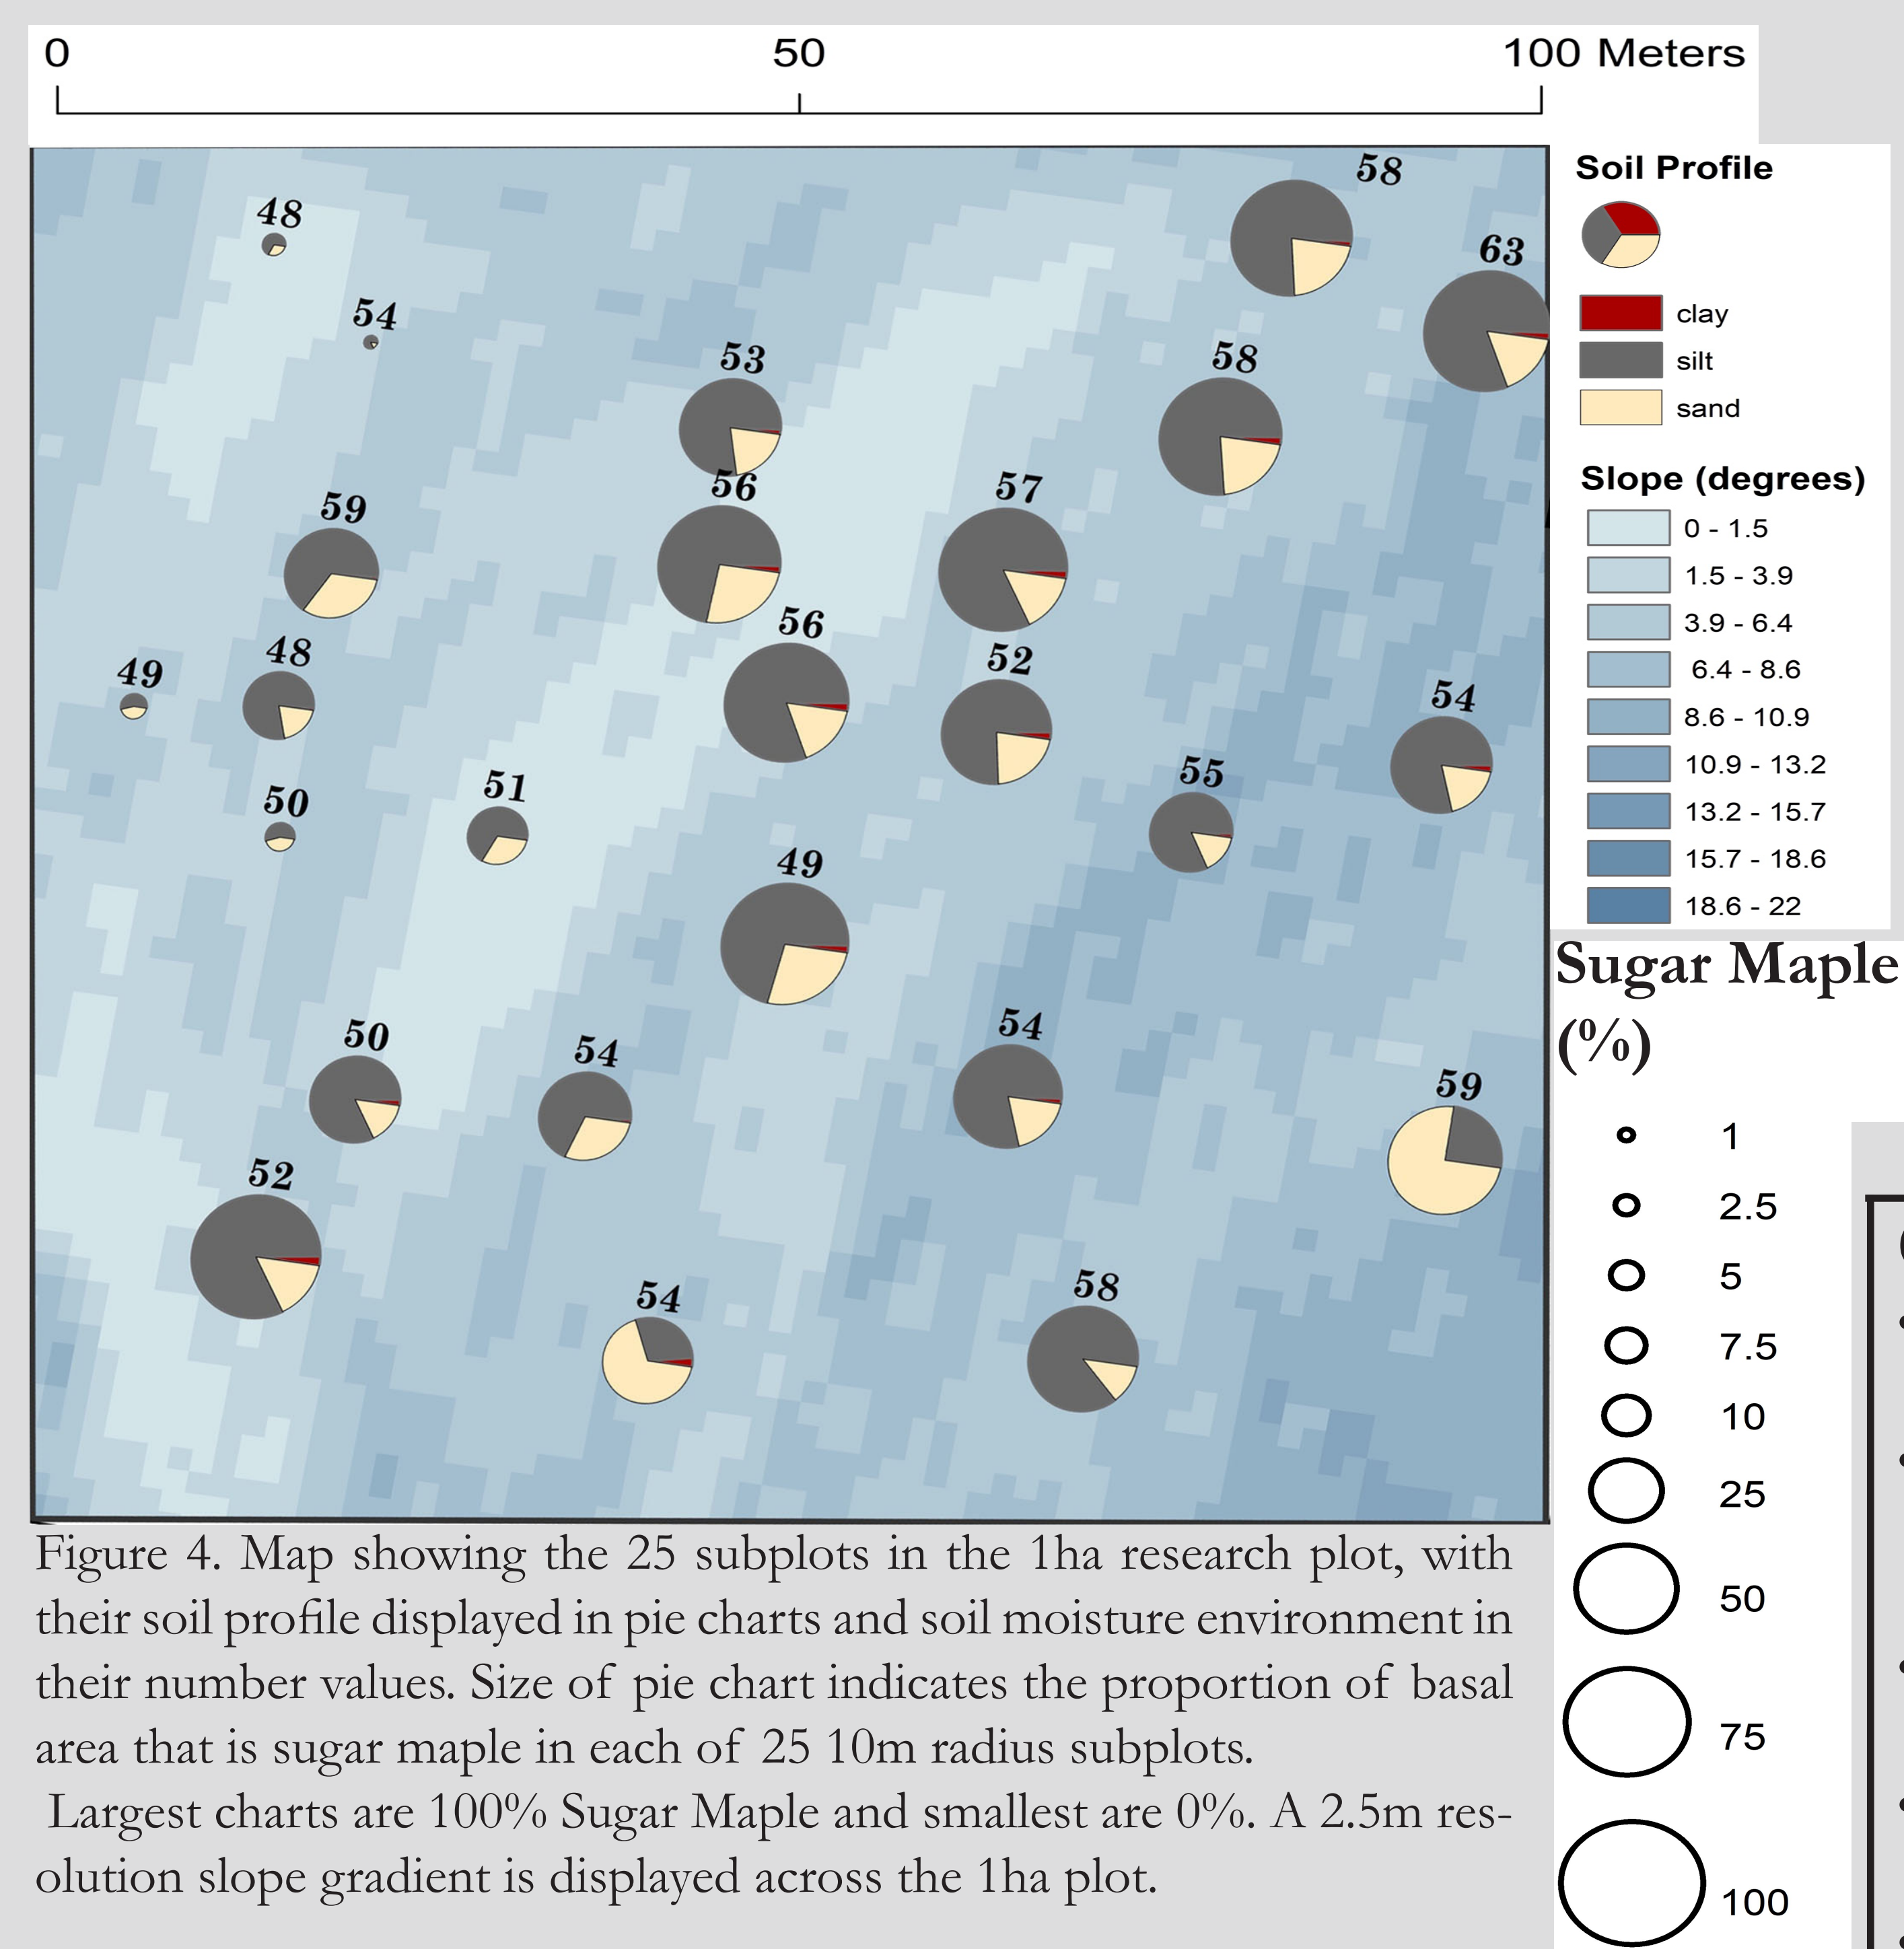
0 50 100 Meters

48
54
53
58
63
58
59
56
57
49
48
56
52
54
50
51
55
49
50
54
54
59
52
54
58

Soil Profile

clay
silt
sand

Slope (degrees)
0 - 1.5
1.5 - 3.9
3.9 - 6.4
6.4 - 8.6
8.6 - 10.9
10.9 - 13.2
13.2 - 15.7
15.7 - 18.6
18.6 - 22

Sugar Maple (%)
1
2.5
5
7.5
10
25
50
75
100

Figure 4. Map showing the 25 subplots in the 1ha research plot, with their soil profile displayed in pie charts and soil moisture environment in their number values. Size of pie chart indicates the proportion of basal area that is sugar maple in each of 25 10m radius subplots.
Largest charts are 100% Sugar Maple and smallest are 0%. A 2.5m resolution slope gradient is displayed across the 1ha plot.